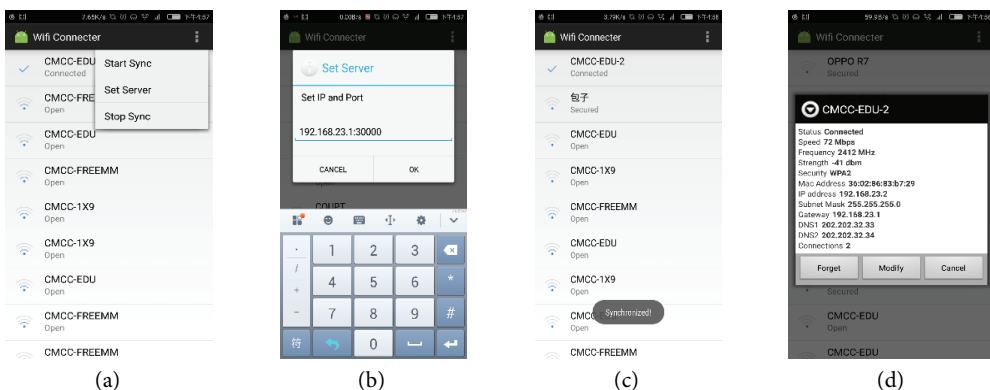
7.65K/s 下午4:57

Wifi Connecter

CMCC-EDU
Connected

Start Sync

Set Server

Stop Sync

CMCC-FRE
Open

CMCC-EDU
Open

CMCC-FREEMM
Open

CMCC-1X9
Open

CMCC-1X9
Open

CMCC-EDU
Open

CMCC-FREEMM
Open

CMCC-FREEMM

(a)

0.20B/s 下午4:57

Wifi Connecter

Set Server

Set IP and Port

192.168.23.1:30000

CANCEL

OK

COURT

1 2 3
4 5 6
7 8 9
0
/
+
-
*
#
符

(b)

3.79K/s 下午4:58

Wifi Connecter

CMCC-EDU-2
Connected

包子
Secured

CMCC-EDU
Open

CMCC-1X9
Open

CMCC-FREEMM
Open

CMCC-EDU
Open

CMCC-1X9
Open

CMCC
Synchronized!

CMCC-FREEMM

(c)

59.85/s 下午4:58

Wifi Connecter

OPPO R7
Secured

CMCC-EDU-2

Status Connected
Speed 72 Mbps
Frequency 2412 MHz
Strength -41 dbm
Security WPA2
Mac Address 36:02:86:83:b7:29
IP address 192.168.23.2
Subnet Mask 255.255.255.0
Gateway 192.168.23.1
DNS1 202.202.32.33
DNS2 202.202.32.34
Connections 2

Forget

Modify

Cancel

Secured

CMCC-EDU
Open

CMCC-EDU

(d)